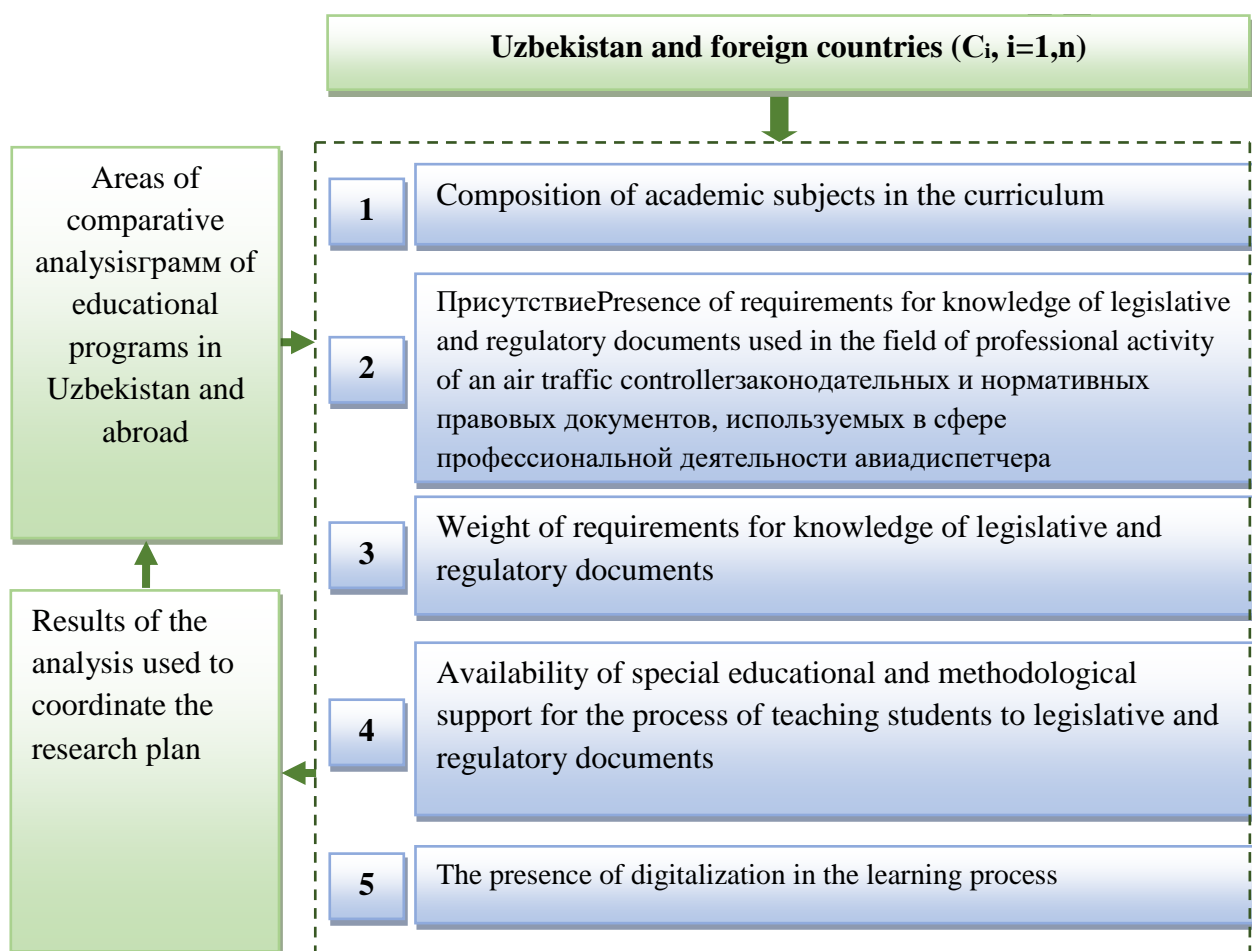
Uzbekistan and foreign countries ($C_i$, i=1,n)

Areas of comparative analysisграмм of educational programs in Uzbekistan and abroad

Results of the analysis used to coordinate the research plan

1 Composition of academic subjects in the curriculum

2 ПрисутствиеPresence of requirements for knowledge of legislative and regulatory documents used in the field of professional activity of an air traffic controllerзаконодательных и нормативных правовых документов, используемых в сфере профессиональной деятельности авиадиспетчера

3 Weight of requirements for knowledge of legislative and regulatory documents

4 Availability of special educational and methodological support for the process of teaching students to legislative and regulatory documents

5 The presence of digitalization in the learning process